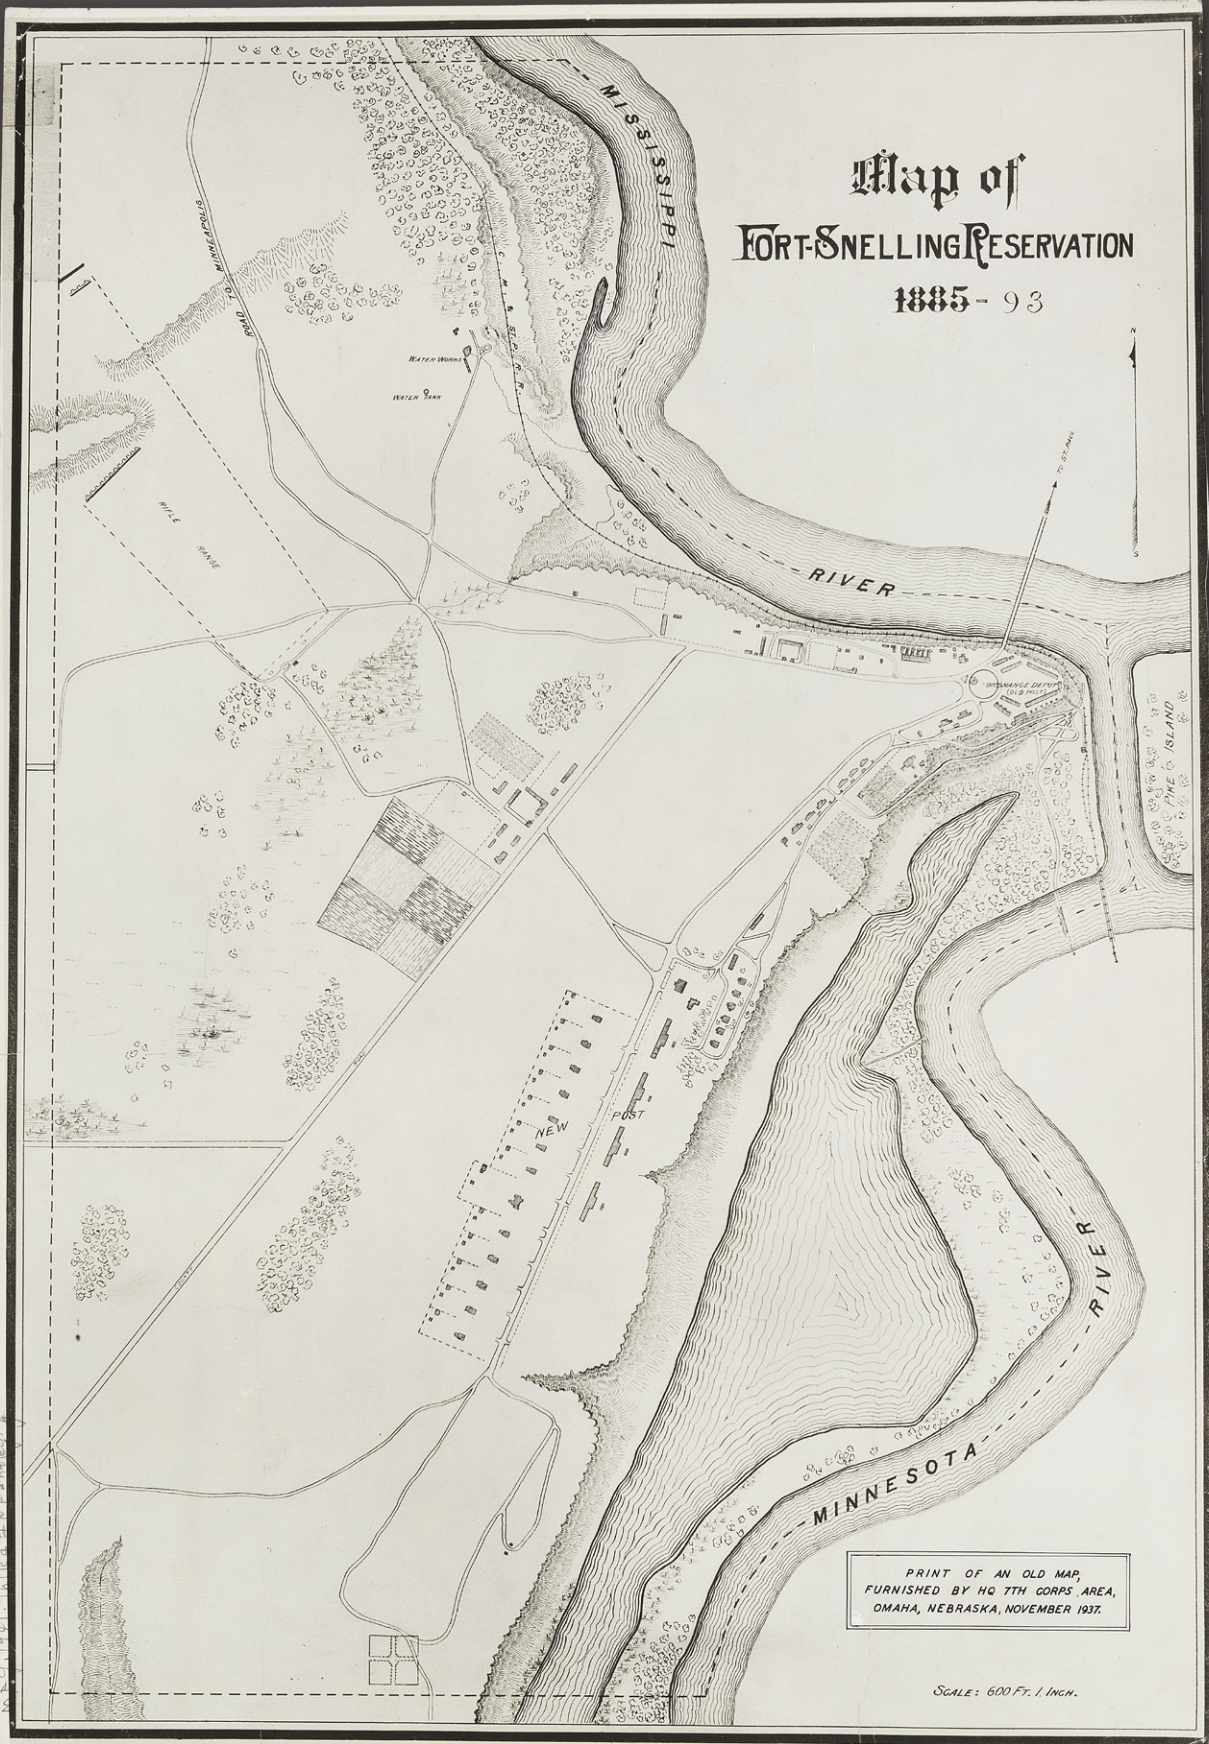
Map of
FORT-SNELLING RESERVATION
1885-93

MISSISSIPPI

RIVER

ROAD TO MINNEAPOLIS

C. M. & St. P. R. R.

WATER WORKS

WATER TANK

RIFLE RANGE

TO ST. PAUL

N

S

ORDNANCE DEPOT (OLD POST)

PIKE ISLAND

NEW POST

MINNESOTA

RIVER

PRINT OF AN OLD MAP, FURNISHED BY HQ 7TH CORPS AREA, OMAHA, NEBRASKA, NOVEMBER 1937.

SCALE: 600 FT. 1 INCH.